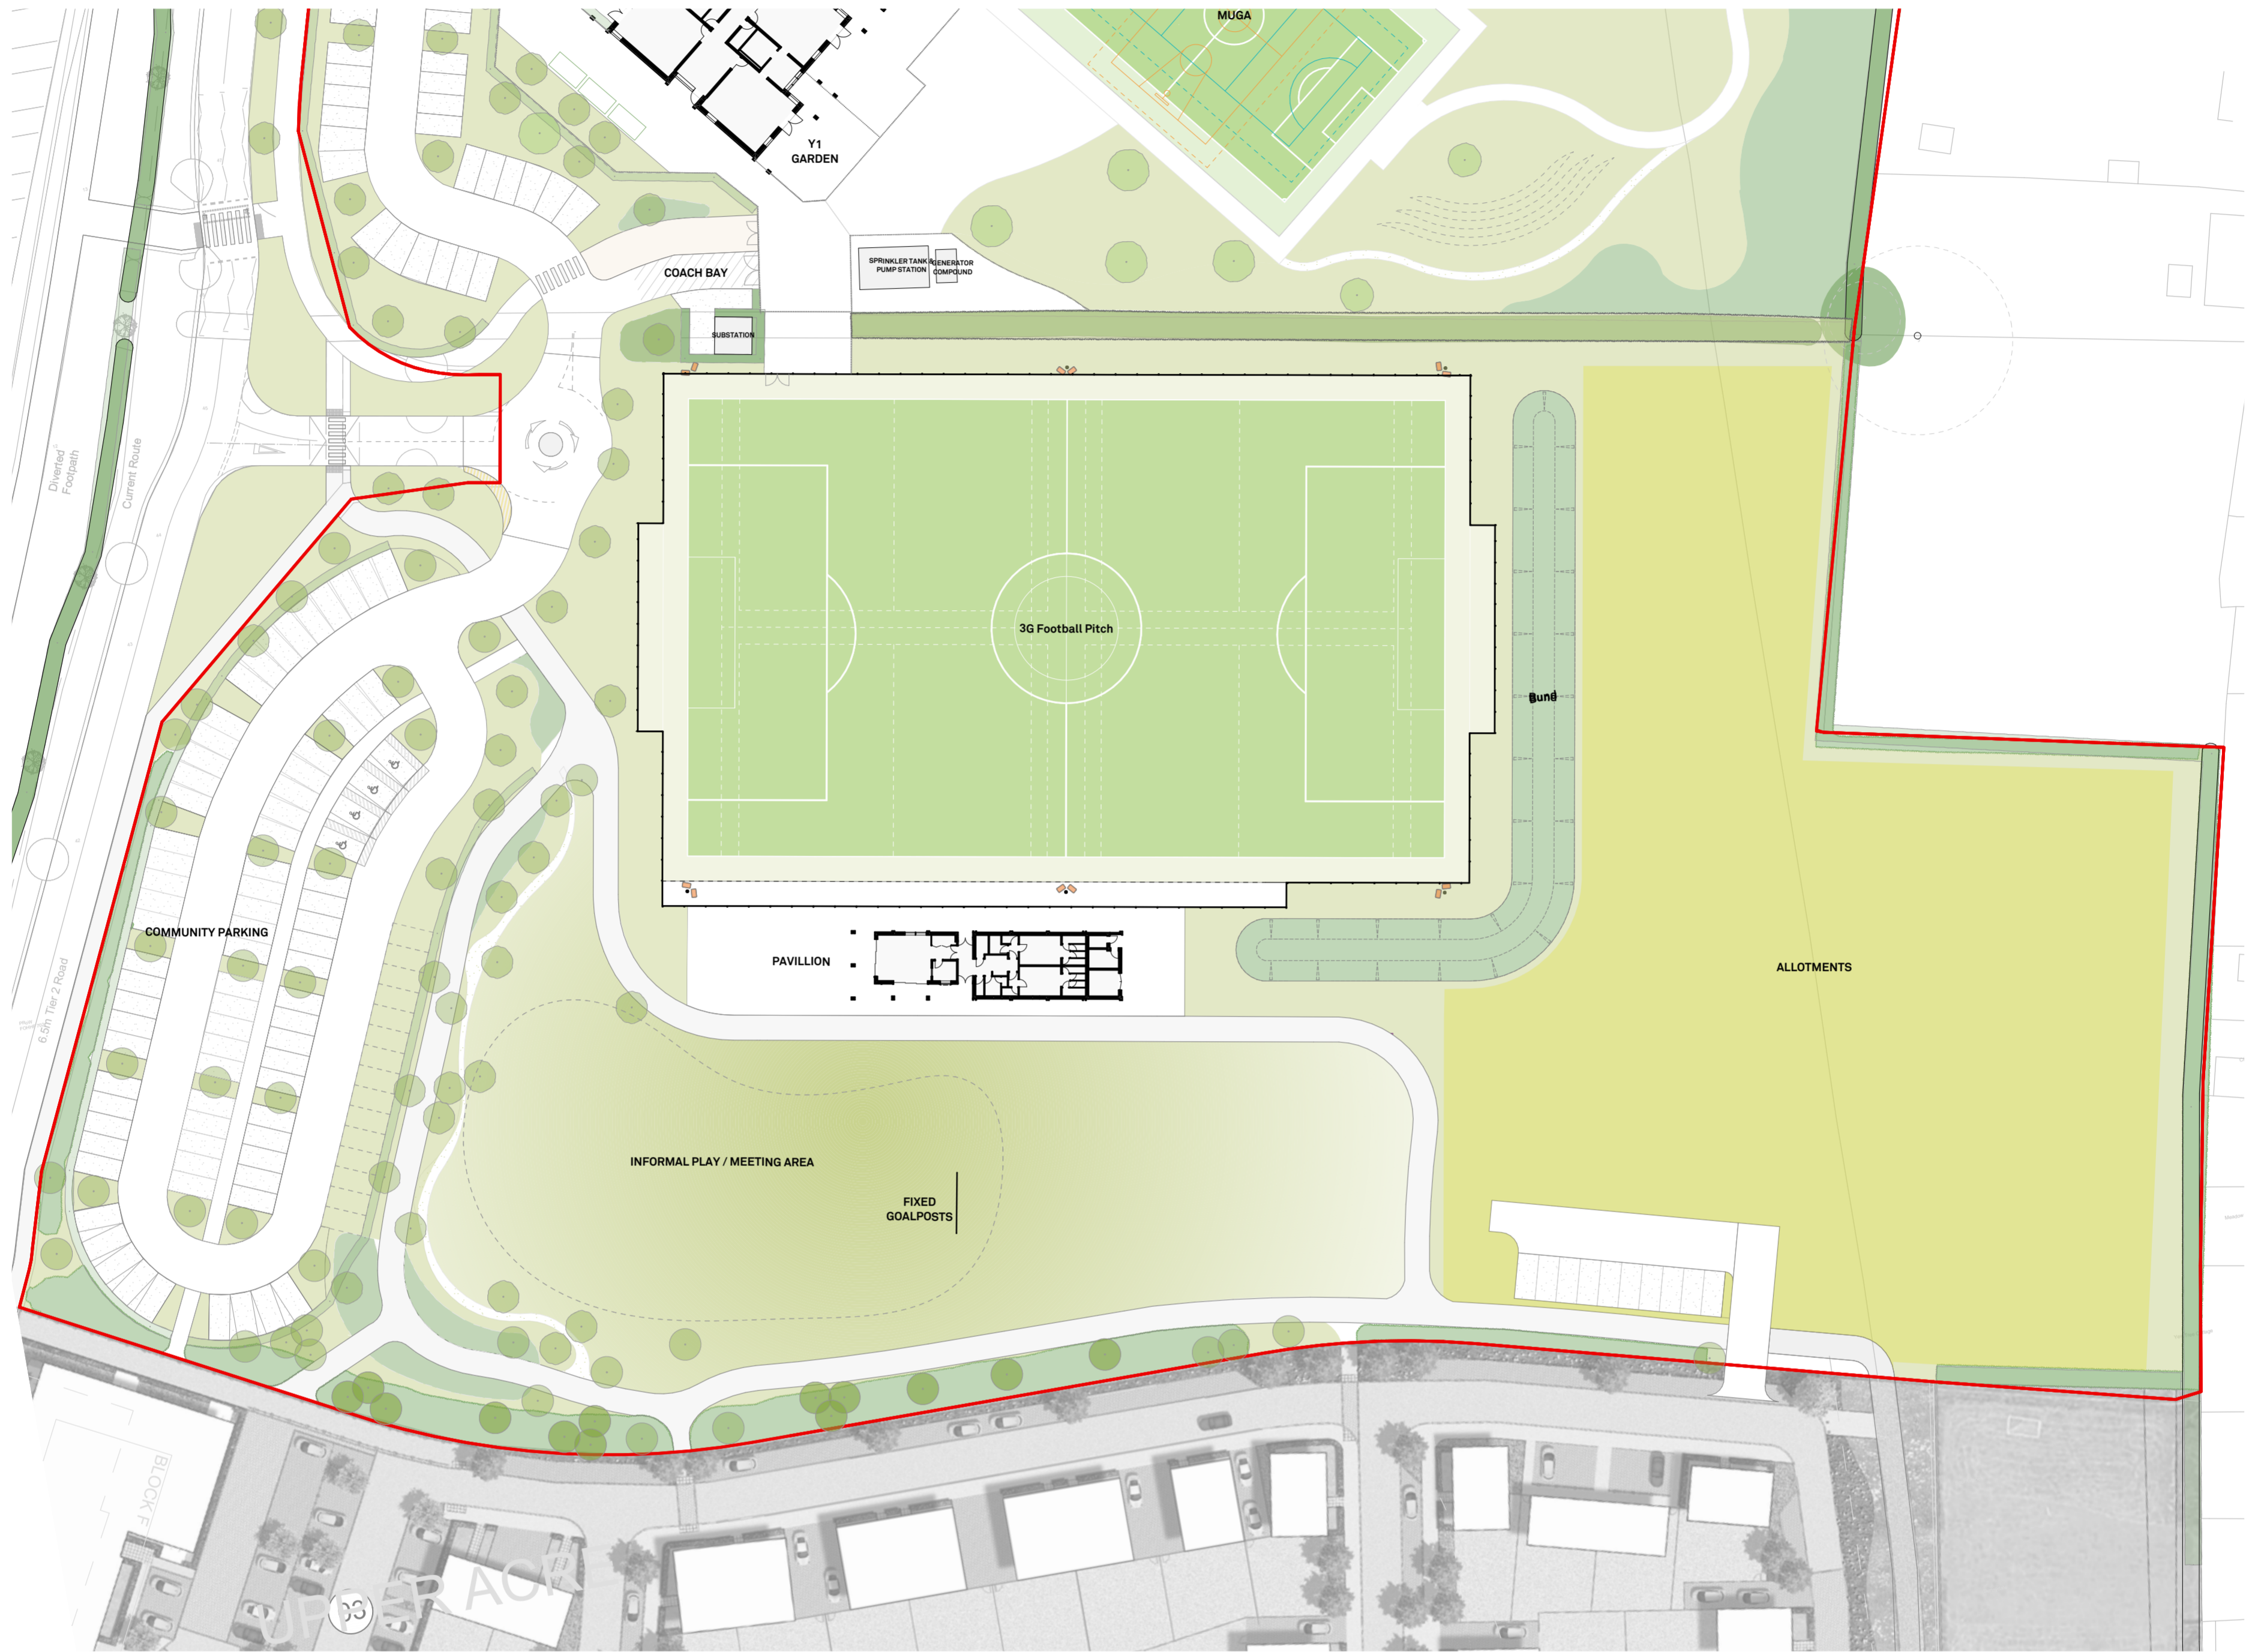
MUGA

Y1
GARDEN

COACH BAY

SPRINKLER TANK & PUMP STATION

GENERATOR COMPOUND

SUBSTATION

Diverted Footpath

Current Route

3G Football Pitch

Bund

COMMUNITY PARKING

6.5m Tier 2 Road

PAVILLION

ALLOTMENTS

INFORMAL PLAY / MEETING AREA

FIXED
GOALPOSTS

BLOCK F

UPPER ACRE